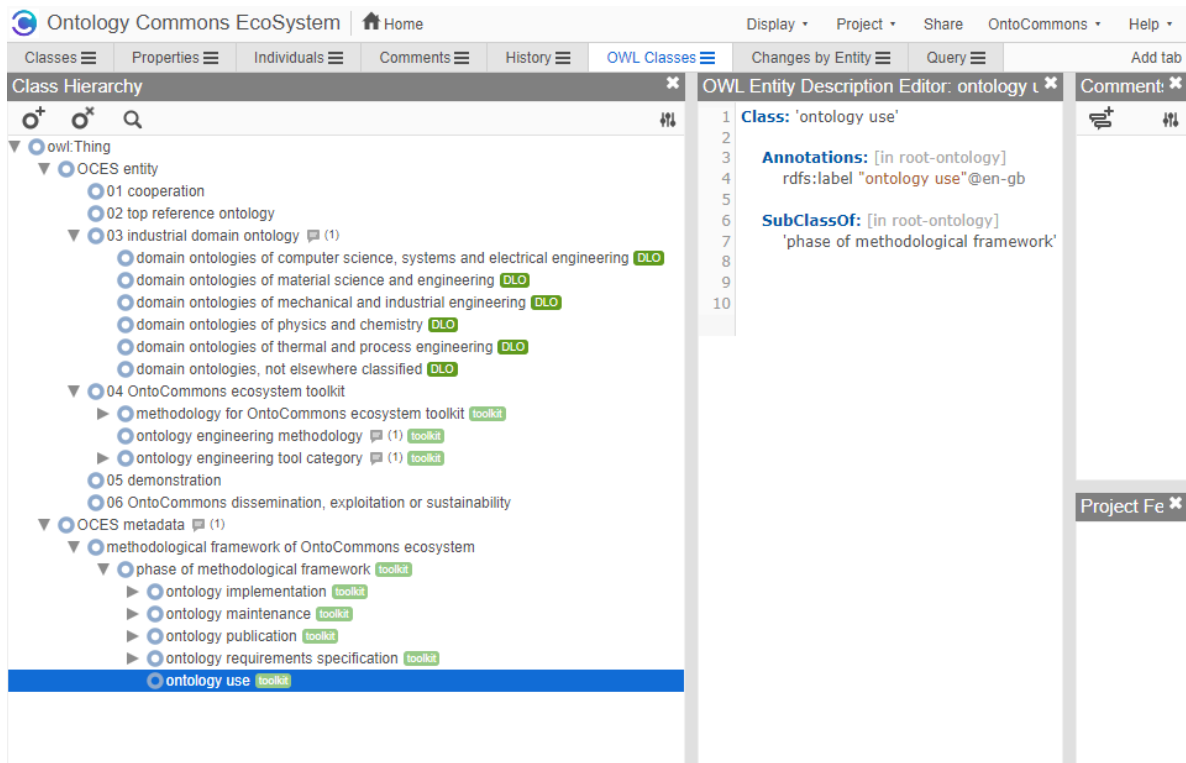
Ontology Commons EcoSystem | Home

Display ▾ Project ▾ Share OntoCommons ▾ Help ▾

Classes ☰ Properties ☰ Individuals ☰ Comments ☰ History ☰ OWL Classes ☰ Changes by Entity ☰ Query ☰ Add tab

Class Hierarchy

owl:Thing
OCES entity
01 cooperation
02 top reference ontology
03 industrial domain ontology (1)
domain ontologies of computer science, systems and electrical engineering DLO
domain ontologies of material science and engineering DLO
domain ontologies of mechanical and industrial engineering DLO
domain ontologies of physics and chemistry DLO
domain ontologies of thermal and process engineering DLO
domain ontologies, not elsewhere classified DLO
04 OntoCommons ecosystem toolkit
methodology for OntoCommons ecosystem toolkit toolkit
ontology engineering methodology (1) toolkit
ontology engineering tool category (1) toolkit
05 demonstration
06 OntoCommons dissemination, exploitation or sustainability
OCES metadata (1)
methodological framework of OntoCommons ecosystem
phase of methodological framework toolkit
ontology implementation toolkit
ontology maintenance toolkit
ontology publication toolkit
ontology requirements specification toolkit
ontology use toolkit

OWL Entity Description Editor: ontology u

1 Class: 'ontology use'
2
3 Annotations: [in root-ontology]
4 rdfs:label "ontology use"@en-gb
5
6 SubClassOf: [in root-ontology]
7 'phase of methodological framework'
8
9
10

Comment

Project Fe